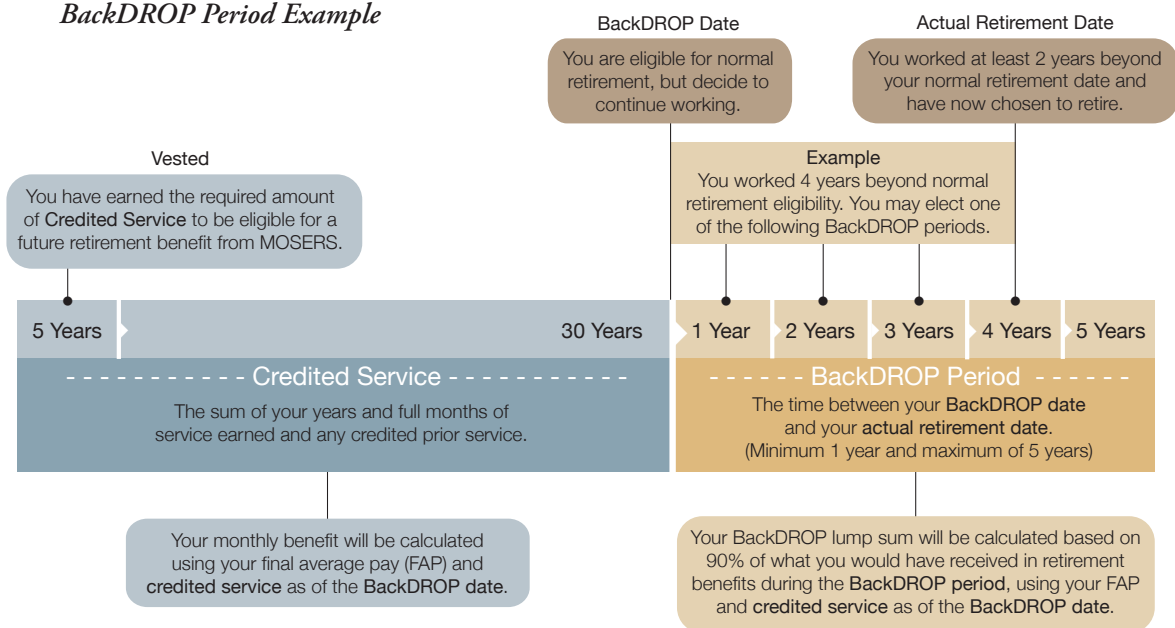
BackDROP Period Example

BackDROP Date

You are eligible for normal retirement, but decide to continue working.

Actual Retirement Date

You worked at least 2 years beyond your normal retirement date and have now chosen to retire.

Vested

You have earned the required amount of Credited Service to be eligible for a future retirement benefit from MOSERS.

Example
You worked 4 years beyond normal retirement eligibility. You may elect one of the following BackDROP periods.

5 Years

30 Years

1 Year

2 Years

3 Years

4 Years

5 Years

- - - - - - - - - - - Credited Service - - - - - - - - - - -

The sum of your years and full months of service earned and any credited prior service.

- - - - - - BackDROP Period - - - - - -

The time between your BackDROP date and your actual retirement date. (Minimum 1 year and maximum of 5 years)

Your monthly benefit will be calculated using your final average pay (FAP) and credited service as of the BackDROP date.

Your BackDROP lump sum will be calculated based on 90% of what you would have received in retirement benefits during the BackDROP period, using your FAP and credited service as of the BackDROP date.